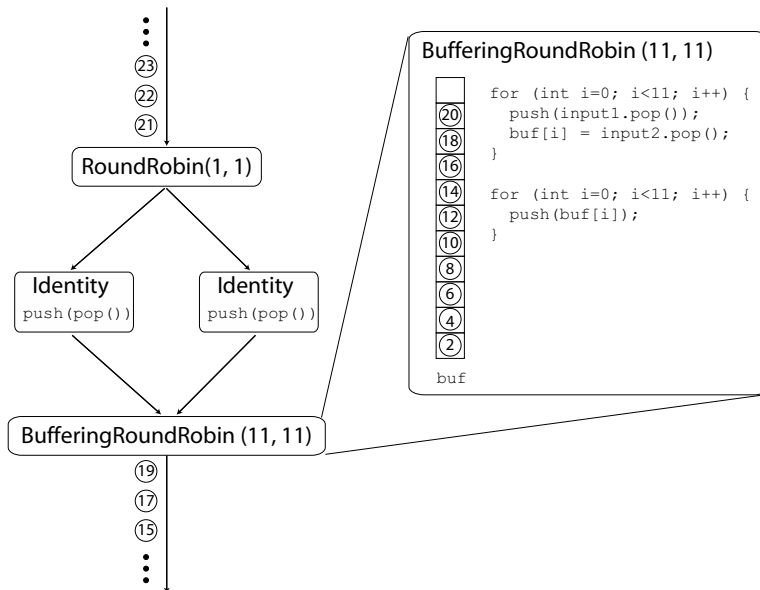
⋮
23
22
21

RoundRobin(1, 1)

Identity
push(pop())

Identity
push(pop())

BufferingRoundRobin (11, 11)

19
17
15
⋮

BufferingRoundRobin (11, 11)

20
18
16
14
12
10
8
6
4
2

buf

```
for (int i=0; i<11; i++) {
  push(input1.pop());
  buf[i] = input2.pop();
}

for (int i=0; i<11; i++) {
  push(buf[i]);
}
```